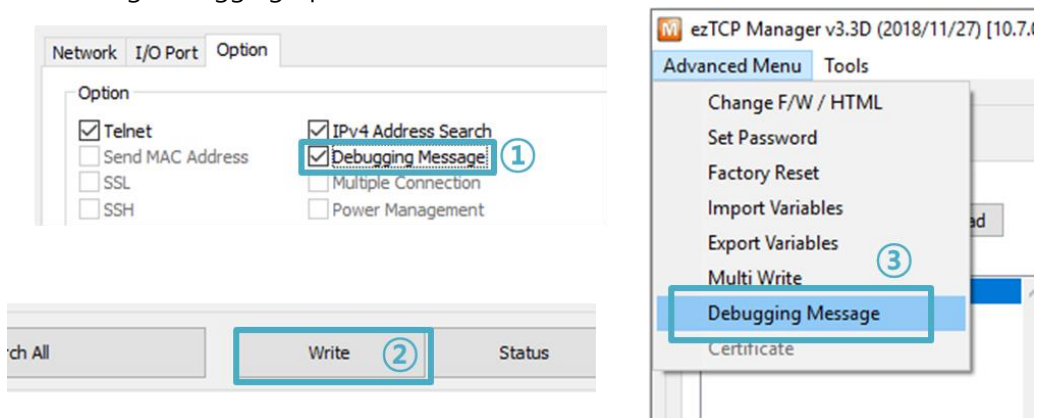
Network I/O Port Option

Option

Telnet
Send MAC Address
SSL
SSH
IPv4 Address Search
Debugging Message
Multiple Connection
Power Management

①

rch All
Write ②
Status

ezTCP Manager v3.3D (2018/11/27) [10.7.

Advanced Menu Tools

Change F/W / HTML
Set Password
Factory Reset
Import Variables
Export Variables
Multi Write
③
Debugging Message
Certificate

ad